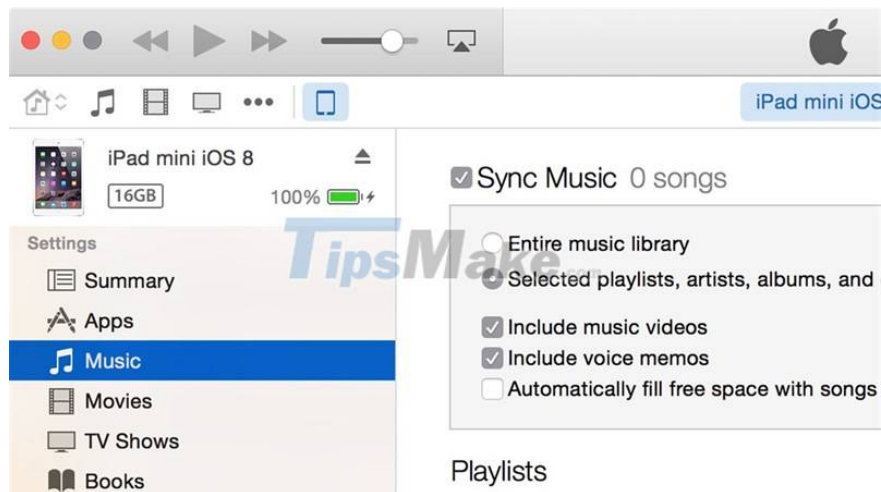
iPad mini iOS

iPad mini iOS 8
16GB
100%

Settings
Summary
Apps
Music
Movies
TV Shows
Books

Sync Music 0 songs

Entire music library
Selected playlists, artists, albums, and
Include music videos
Include voice memos
Automatically fill free space with songs

Playlists

TipsMake